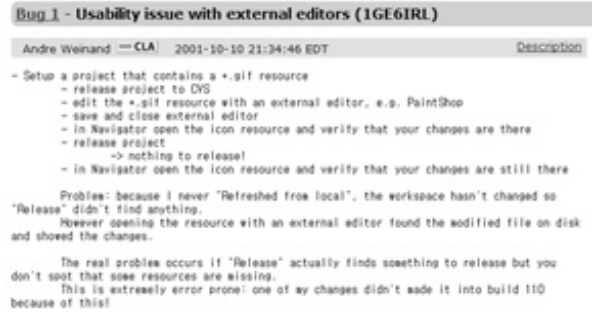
Bug 1 - Usability issue with external editors (1GE6IRL)

Andre Weinand CLA 2001-10-10 21:34:46 EDT Description

- Setup a project that contains a *.gif resource
- release project to CVS
- edit the *.gif resource with an external editor, e.g. PaintShop
- save and close external editor
- in Navigator open the icon resource and verify that your changes are there
- release project
-> nothing to release!
- in Navigator open the icon resource and verify that your changes are still there

Problem: because I never "Refreshed from local", the workspace hasn't changed so "Release" didn't find anything.
However opening the resource with an external editor found the modified file on disk and showed the changes.

The real problem occurs if "Release" actually finds something to release but you don't spot that some resources are missing.
This is extremely error prone: one of my changes didn't made it into build 110 because of this!